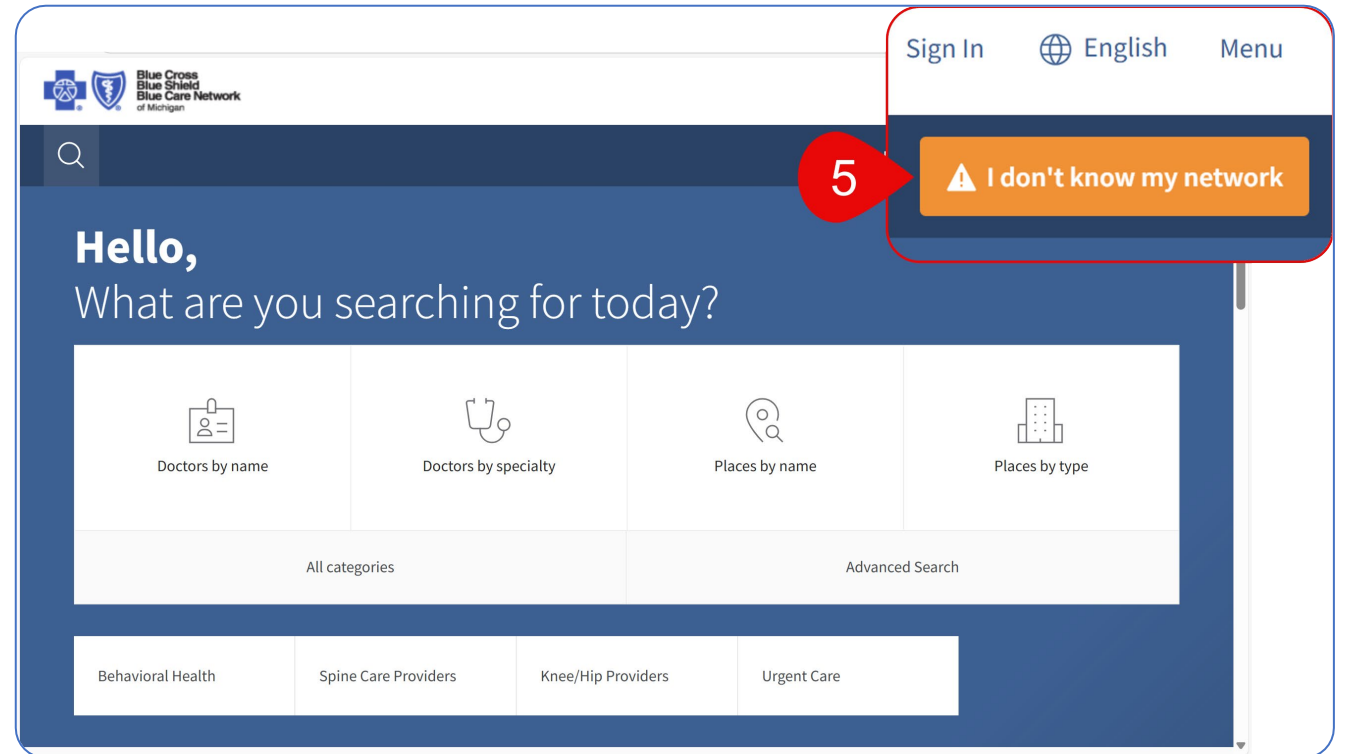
Blue Cross Blue Shield Blue Care Network of Michigan

Sign In English Menu

5

I don't know my network

Hello,
What are you searching for today?

Doctors by name

Doctors by specialty

Places by name

Places by type

All categories

Advanced Search

Behavioral Health

Spine Care Providers

Knee/Hip Providers

Urgent Care